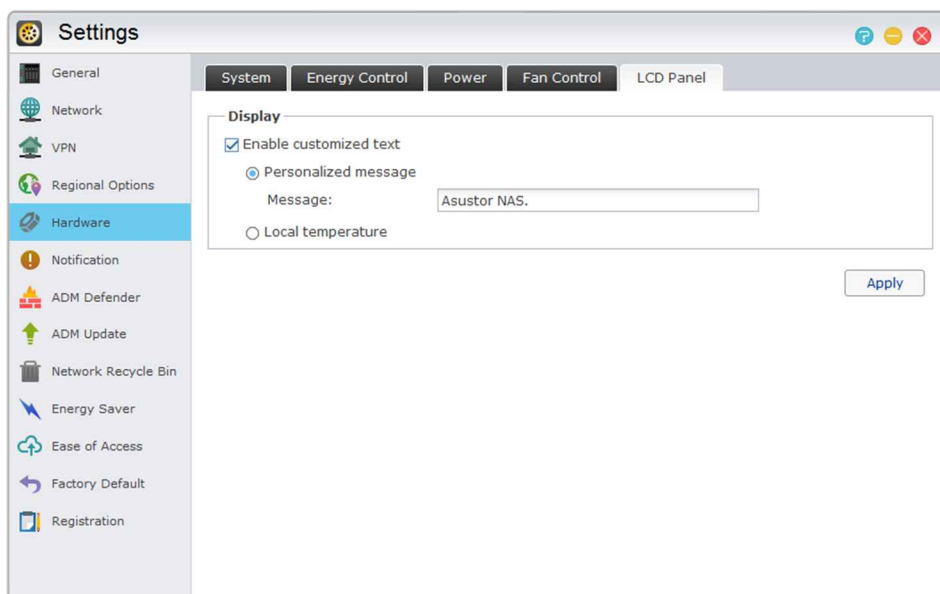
Settings

General
Network
VPN
Regional Options
Hardware
Notification
ADM Defender
ADM Update
Network Recycle Bin
Energy Saver
Ease of Access
Factory Default
Registration

System | Energy Control | Power | Fan Control | LCD Panel

Display

Enable customized text

Personalized message

Message: Asustor NAS.

Local temperature

Apply